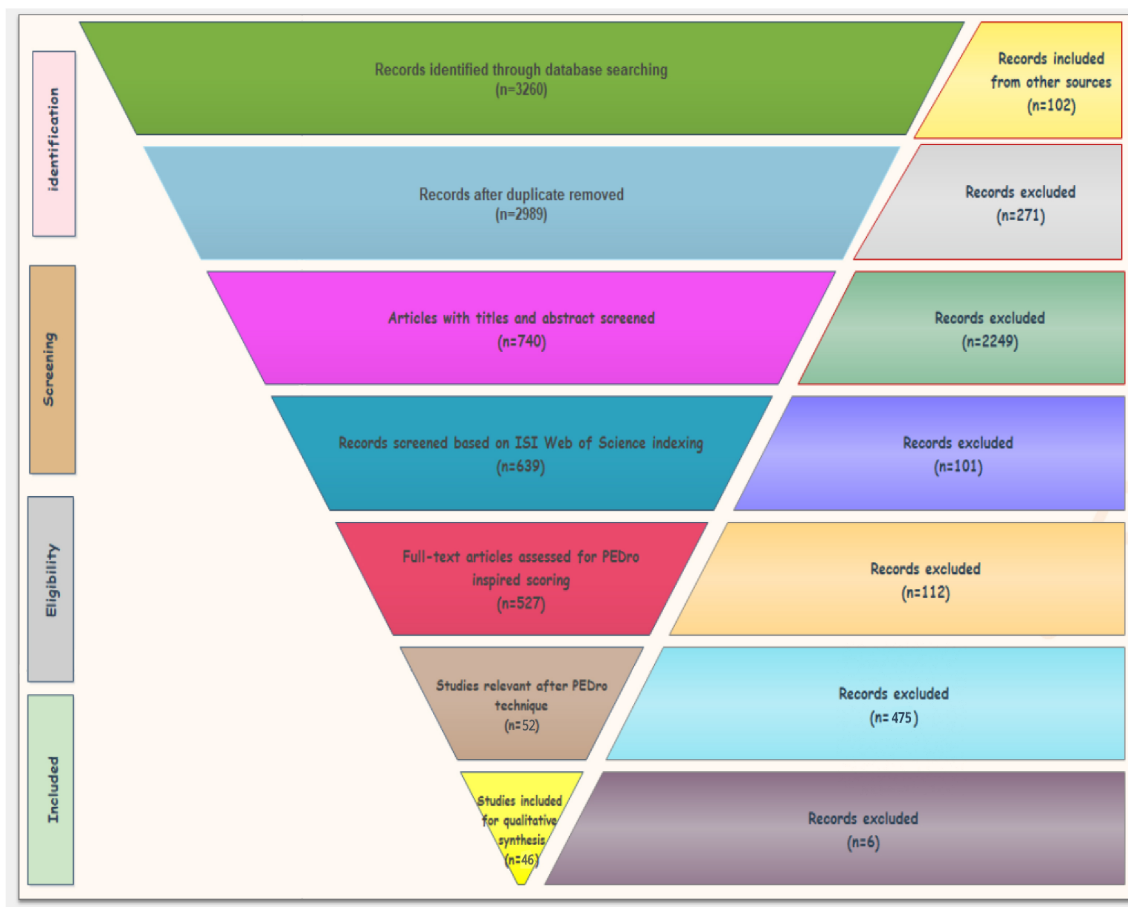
identification

Records identified through database searching
(n=3260)

Records included from other sources
(n=102)

Records after duplicate removed
(n=2989)

Records excluded
(n=271)

Screening

Articles with titles and abstract screened
(n=740)

Records excluded
(n=2249)

Records screened based on ISI Web of Science indexing
(n=639)

Records excluded
(n=101)

Eligibility

Full-text articles assessed for PEDro inspired scoring
(n=527)

Records excluded
(n=112)

Studies relevant after PEDro technique
(n=52)

Records excluded
(n=475)

Included

Studies included for qualitative synthesis
(n=46)

Records excluded
(n=6)